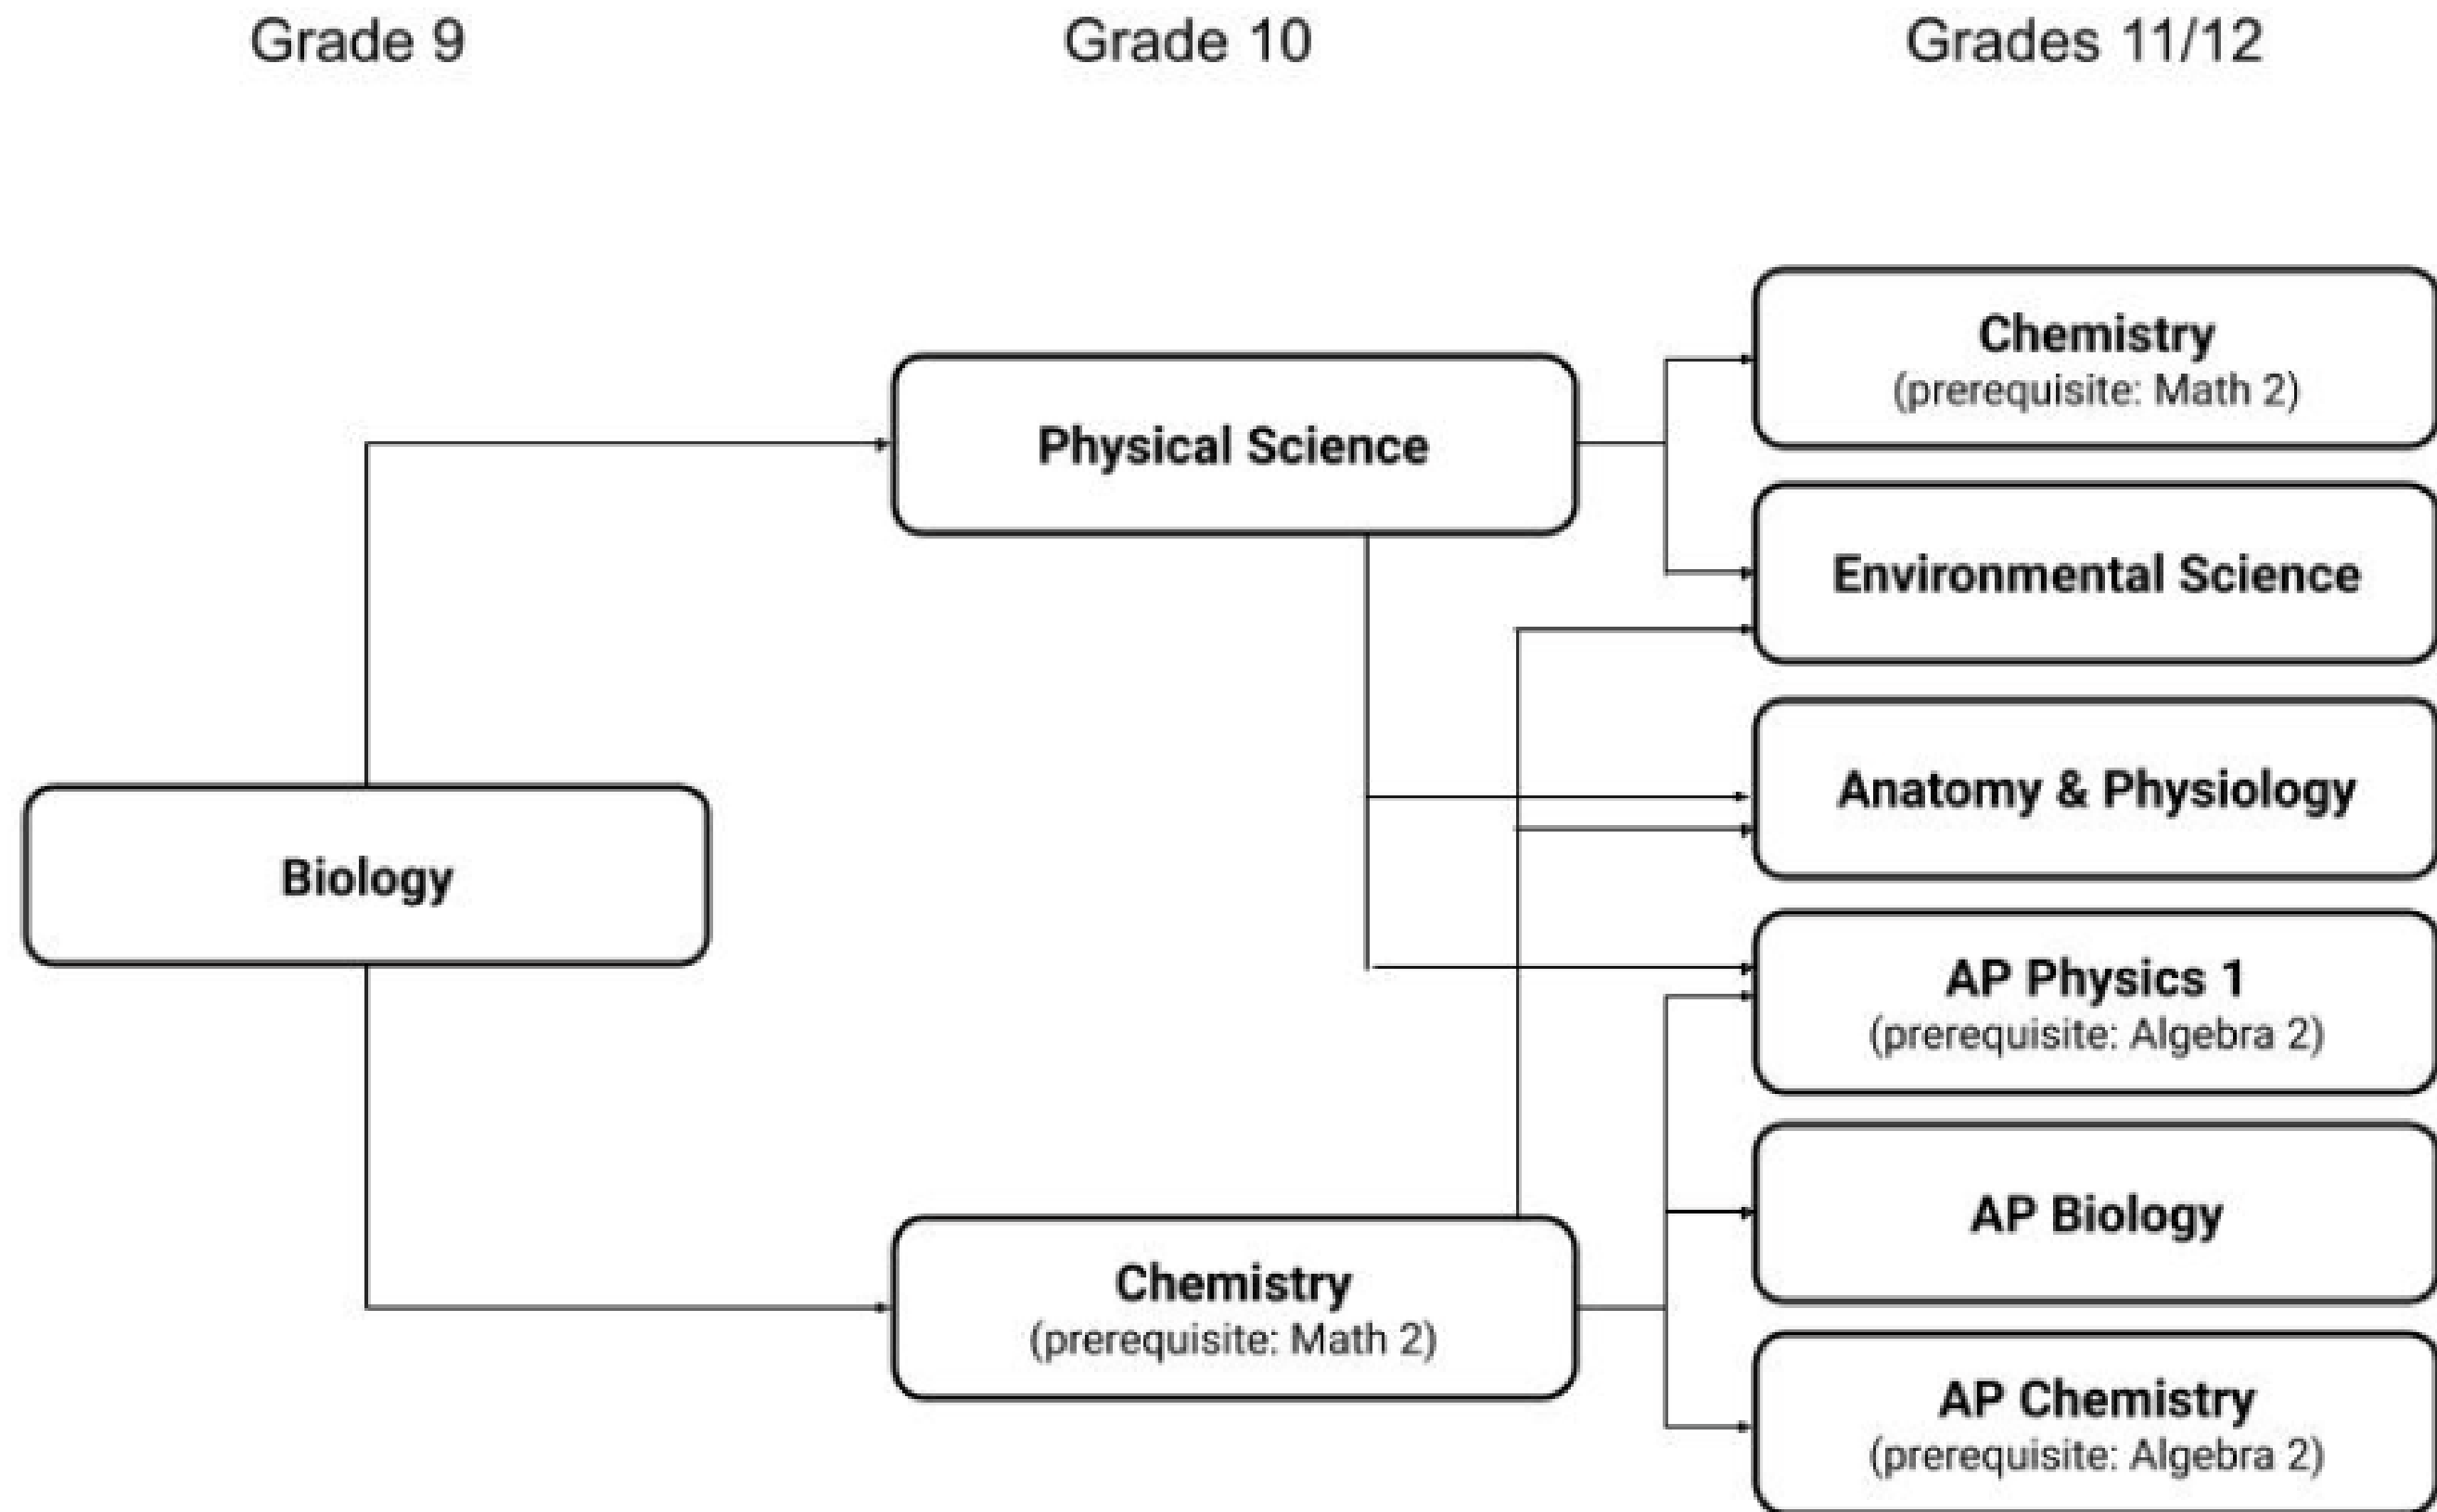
Grade 9

Grade 10

Grades 11/12

Chemistry
(prerequisite: Math 2)

Physical Science

Environmental Science

Anatomy & Physiology

Biology

AP Physics 1
(prerequisite: Algebra 2)

AP Biology

Chemistry
(prerequisite: Math 2)

AP Chemistry
(prerequisite: Algebra 2)